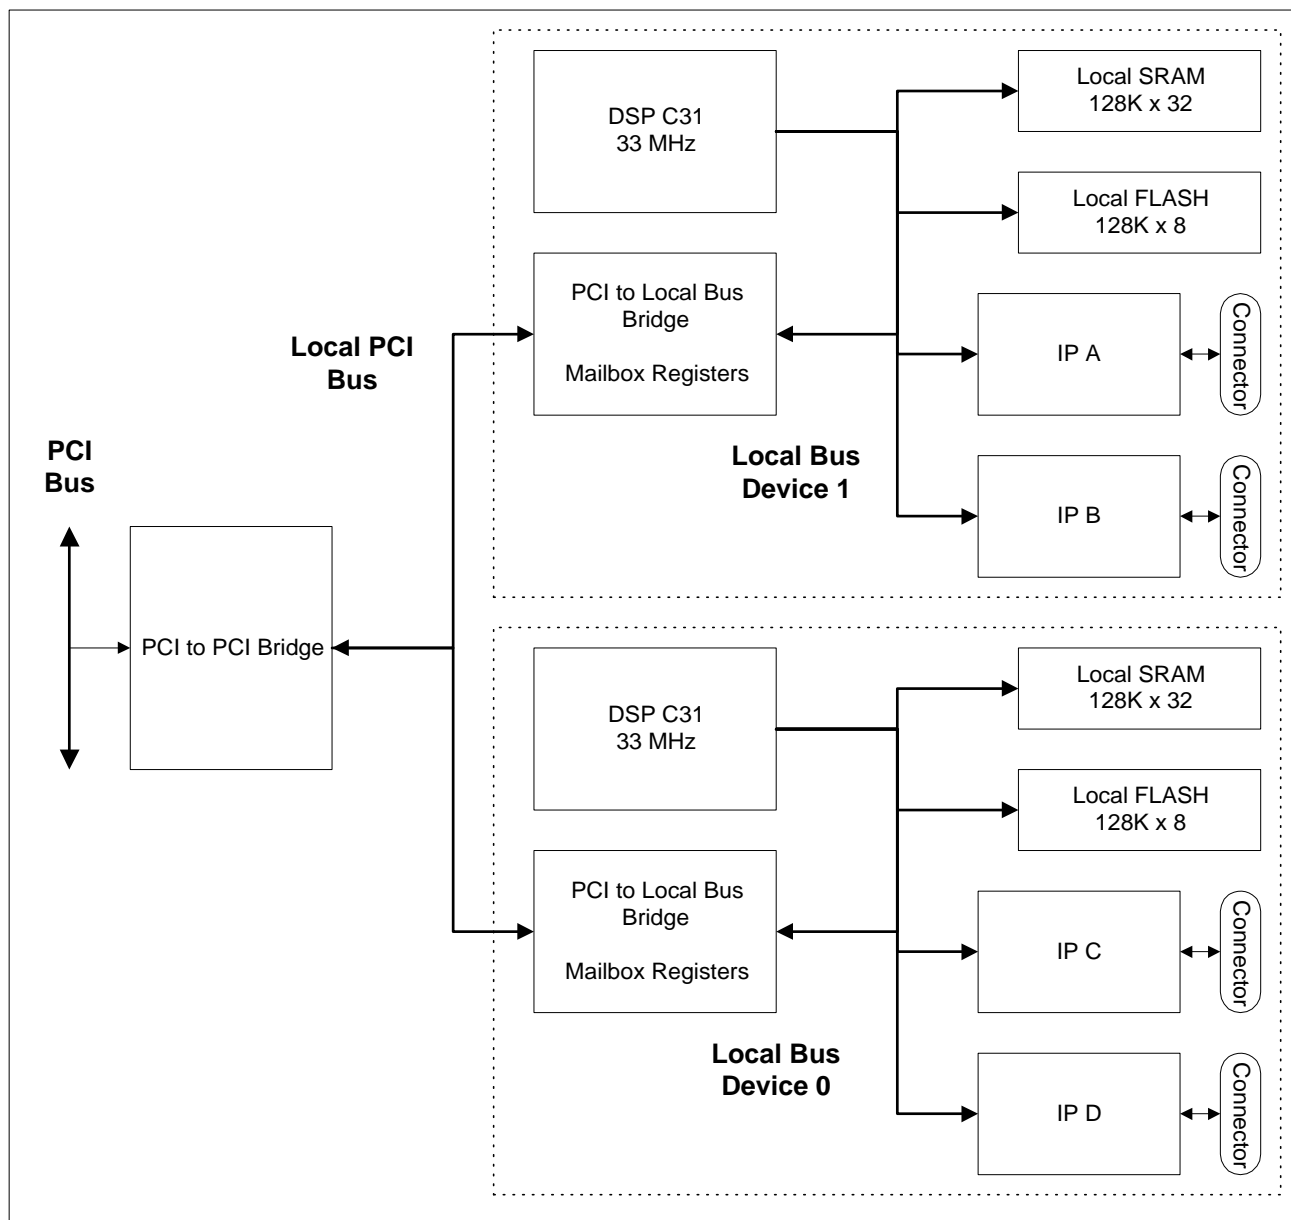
DSP C31
33 MHz

Local SRAM
128K x 32

Local FLASH
128K x 8

PCI to Local Bus Bridge

Mailbox Registers

IP A

Connector

Local PCI Bus

PCI Bus

Local Bus Device 1

IP B

Connector

PCI to PCI Bridge

DSP C31
33 MHz

Local SRAM
128K x 32

Local FLASH
128K x 8

PCI to Local Bus Bridge

Mailbox Registers

IP C

Connector

Local Bus Device 0

IP D

Connector